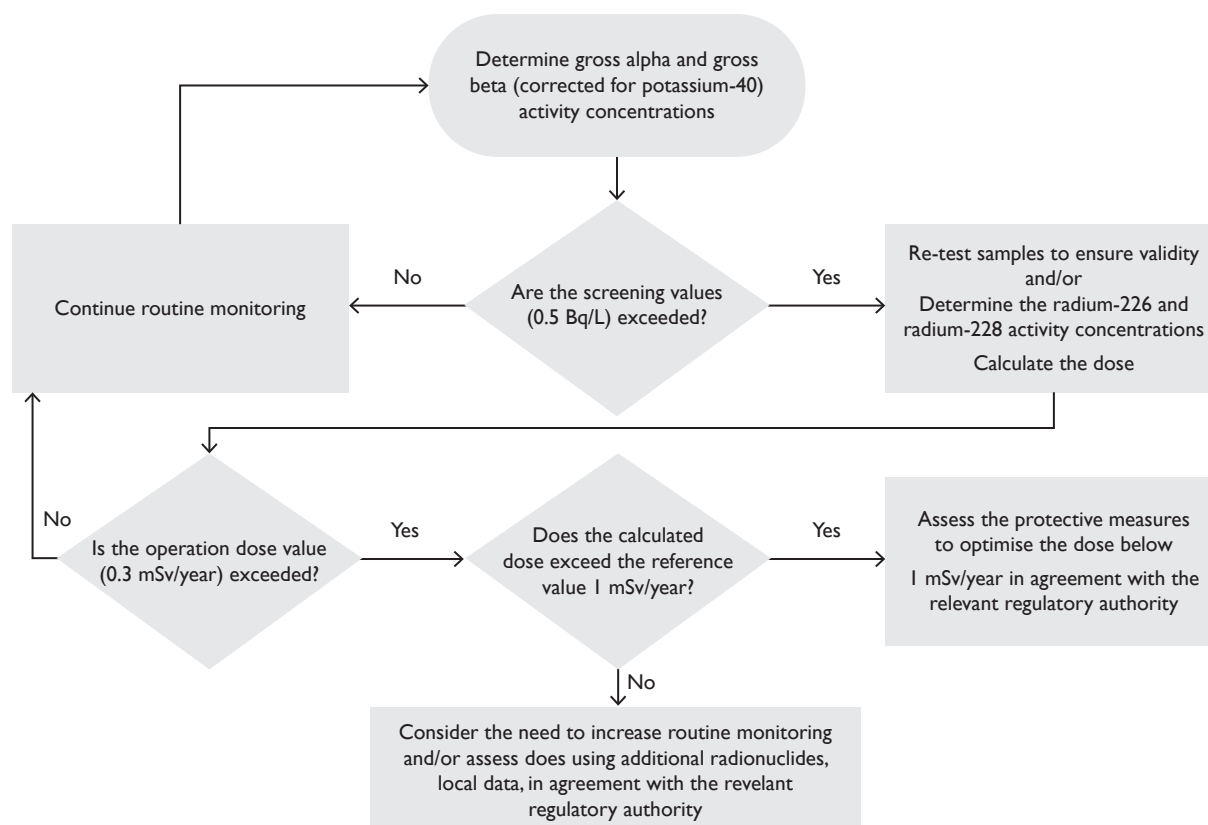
Determine gross alpha and gross beta (corrected for potassium-40) activity concentrations

Continue routine monitoring

No

Are the screening values (0.5 Bq/L) exceeded?

Yes

Re-test samples to ensure validity and/or
Determine the radium-226 and radium-228 activity concentrations

Calculate the dose

No

Is the operation dose value (0.3 mSv/year) exceeded?

Yes

Does the calculated dose exceed the reference value 1 mSv/year?

Yes

Assess the protective measures to optimise the dose below 1 mSv/year in agreement with the relevant regulatory authority

No

Consider the need to increase routine monitoring and/or assess does using additional radionuclides, local data, in agreement with the revelant regulatory authority